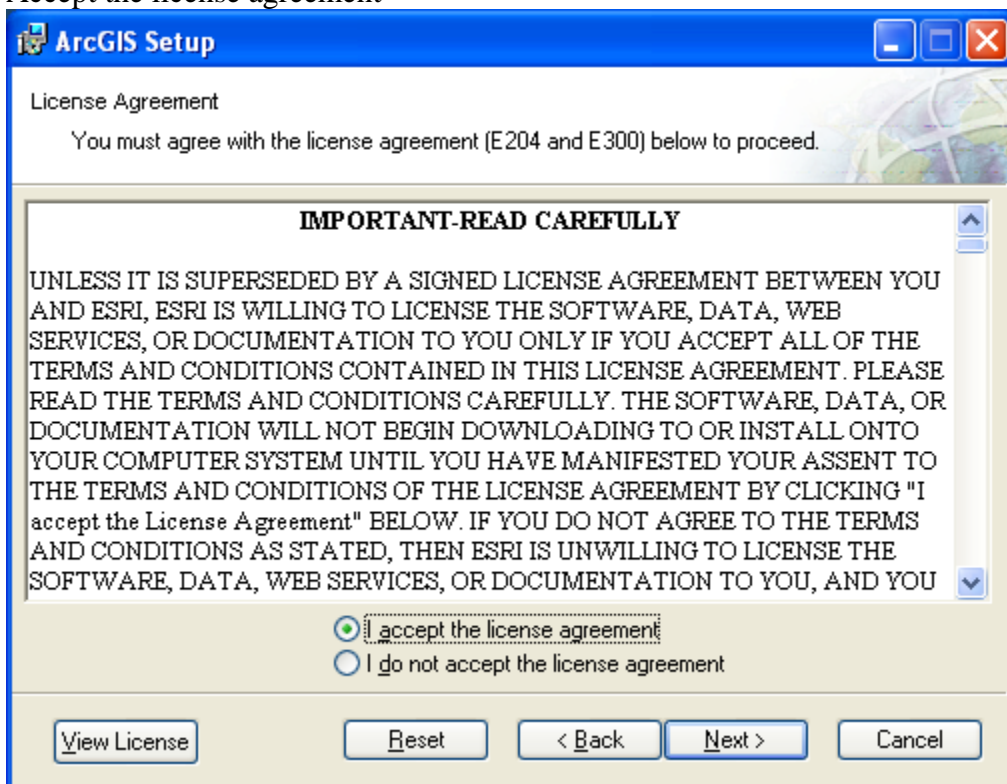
Accept the license agreement

ArcGIS Setup

License Agreement

You must agree with the license agreement (E204 and E300) below to proceed.

IMPORTANT-READ CAREFULLY

UNLESS IT IS SUPERSEDED BY A SIGNED LICENSE AGREEMENT BETWEEN YOU AND ESRI, ESRI IS WILLING TO LICENSE THE SOFTWARE, DATA, WEB SERVICES, OR DOCUMENTATION TO YOU ONLY IF YOU ACCEPT ALL OF THE TERMS AND CONDITIONS CONTAINED IN THIS LICENSE AGREEMENT. PLEASE READ THE TERMS AND CONDITIONS CAREFULLY. THE SOFTWARE, DATA, OR DOCUMENTATION WILL NOT BEGIN DOWNLOADING TO OR INSTALL ONTO YOUR COMPUTER SYSTEM UNTIL YOU HAVE MANIFESTED YOUR ASSENT TO THE TERMS AND CONDITIONS OF THE LICENSE AGREEMENT BY CLICKING "I accept the License Agreement" BELOW. IF YOU DO NOT AGREE TO THE TERMS AND CONDITIONS AS STATED, THEN ESRI IS UNWILLING TO LICENSE THE SOFTWARE, DATA, WEB SERVICES, OR DOCUMENTATION TO YOU, AND YOU

I accept the license agreement
I do not accept the license agreement

View License
Reset
< Back
Next >
Cancel